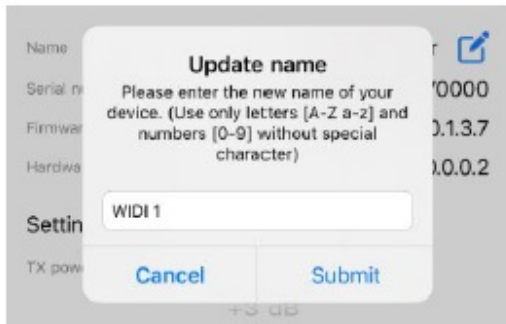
Name
Serial n
Firmwar
Hardwa
Settin
TX pow

r
70000
0.1.3.7
0.0.0.2

Update name
Please enter the new name of your device. (Use only letters [A-Z a-z] and numbers [0-9] without special character)

WIDI 1

Cancel
Submit

+3 dB